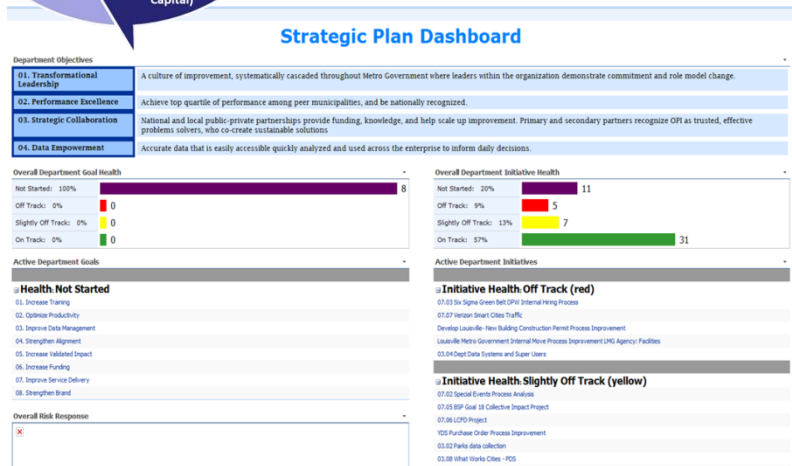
Capital)

Strategic Plan Dashboard

Department Objectives

| 01. Transformational Leadership | A culture of improvement, systematically cascaded throughout Metro Government where leaders within the organization demonstrate commitment and role model change. |
|---|---|
| 02. Performance Excellence | Achieve top quartile of performance among peer municipalities, and be nationally recognized. |
| 03. Strategic Collaboration | National and local public-private partnerships provide funding, knowledge, and help scale up improvement. Primary and secondary partners recognize OPI as trusted, effective problems solvers, who co-create sustainable solutions |
| 04. Data Empowerment | Accurate data that is easily accessible quickly analyzed and used across the enterprise to inform daily decisions. |

Overall Department Goal Health

Not Started: 100% 8
Off Track: 0% 0
Slightly Off Track: 0% 0
On Track: 0% 0

Overall Department Initiative Health

Not Started: 20% 11
Off Track: 9% 5
Slightly Off Track: 13% 7
On Track: 57% 31

Active Department Goals

Health: Not Started
01. Increase Training
02. Optimize Productivity
03. Improve Data Management
04. Strengthen Alignment
05. Increase Validated Impact
06. Increase Funding
07. Improve Service Delivery
08. Strengthen Brand

Overall Risk Response

Active Department Initiatives

Initiative Health: Off Track (red)
07.03 Six Sigma Green Belt DPW Internal Hiring Process
07.07 Verizon Smart Cities Traffic
Develop Louisville- New Building Construction Permit Process Improvement
Louisville Metro Government Internal Move Process Improvement LMG Agency: Facilities
03.04 Dept Data Systems and Super Users

Initiative Health: Slightly Off Track (yellow)
07.02 Special Events Process Analysis
07.05 BSP Goal 18 Collective Impact Project
07.06 LCPD Project
YDS Purchase Order Process Improvement
03.02 Parks data collection
03.08 What Works Cities - PDS